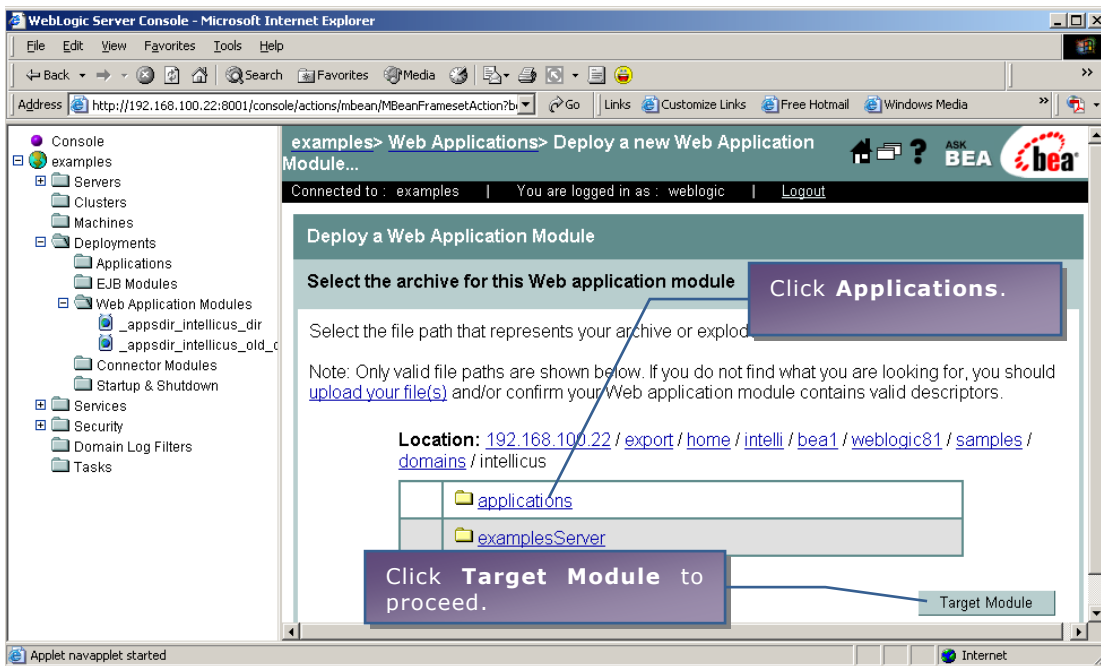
WebLogic Server Console - Microsoft Internet Explorer

File Edit View Favorites Tools Help

Back Search Favorites Media

Address http://192.168.100.22:8001/console/actions/mbean/MBeanFramesetAction?b Go Links Customize Links Free Hotmail Windows Media

Console
examples
Servers
Clusters
Machines
Deployments
Applications
EJB Modules
Web Application Modules
_appsdir_intellicus_dir
_appsdir_intellicus_old_c
Connector Modules
Startup & Shutdown
Services
Security
Domain Log Filters
Tasks

examples> Web Applications> Deploy a new Web Application Module...

ASK BEA bea

Connected to : examples | You are logged in as : weblogic | Logout

Deploy a Web Application Module

Select the archive for this Web application module

Click **Applications**.

Select the file path that represents your archive or explod

Note: Only valid file paths are shown below. If you do not find what you are looking for, you should upload your file(s) and/or confirm your Web application module contains valid descriptors.

Location: 192.168.100.22 / export / home / intelli / bea1 / weblogic81 / samples / domains / intellicus

| | applications |
|---|---|
| | examplesServer |

Click **Target Module** to proceed.

Target Module

Applet navapplet started

Internet